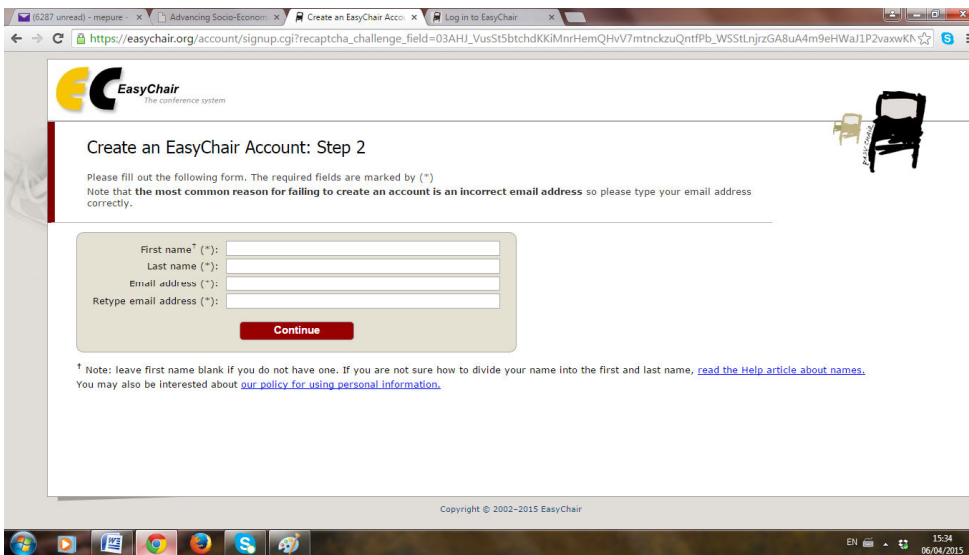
(6287 unread) - mepure - × | Advancing Socio-Econom × | Create an EasyChair Accou × | Log in to EasyChair ×

https://easychair.org/account/signup.cgi?recaptcha_challenge_field=03AHJ_VusSt5btchdKKiMnrHemQHvV7mtnckzuQntfPb_WSStLnjrzGA8uA4m9eHWaJ1P2vaxwKN

EasyChair
The conference system

Create an EasyChair Account: Step 2

Please fill out the following form. The required fields are marked by (*)
Note that **the most common reason for failing to create an account is an incorrect email address** so please type your email address correctly.

First name† (*):
Last name (*):
Email address (*):
Retype email address (*):

Continue

† Note: leave first name blank if you do not have one. If you are not sure how to divide your name into the first and last name, read the Help article about names.
You may also be interested about our policy for using personal information.

Copyright © 2002-2015 EasyChair

EN 15:34 06/04/2015